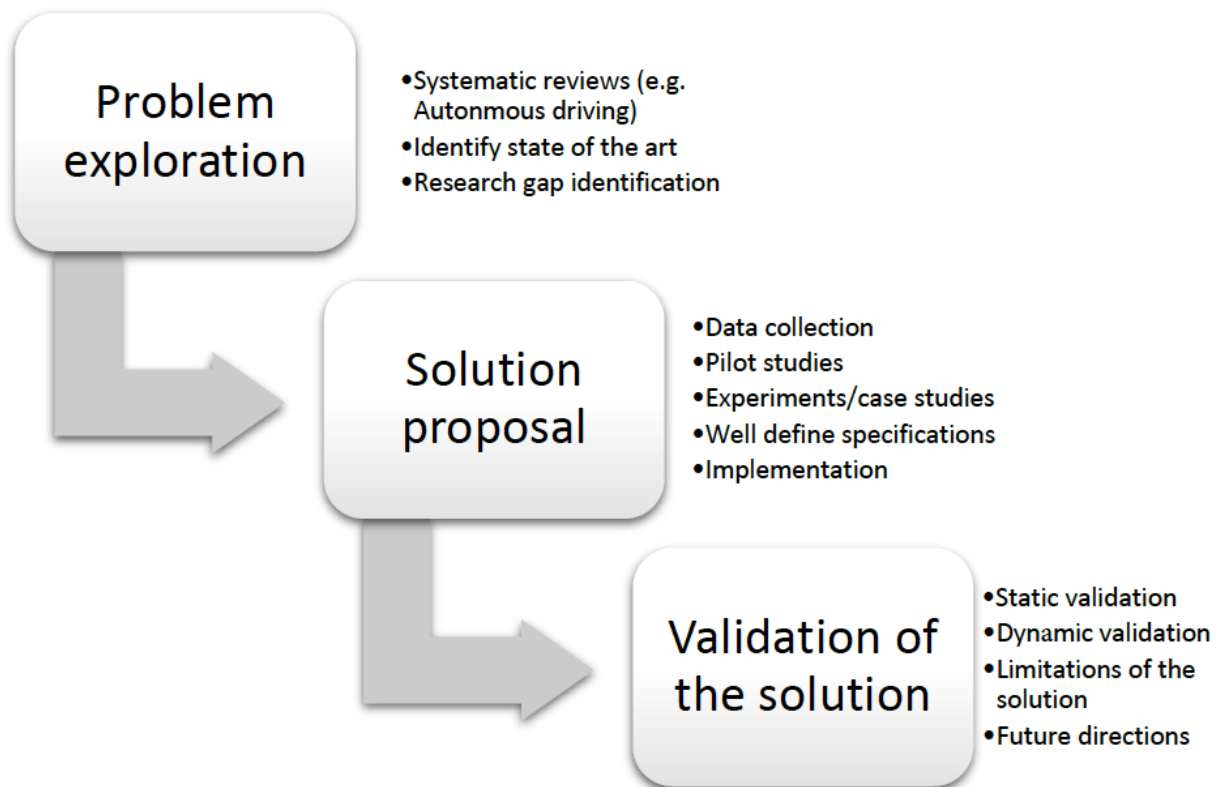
Problem exploration

•Systematic reviews (e.g. Autonmous driving)
•Identify state of the art
•Research gap identification

Solution proposal

•Data collection
•Pilot studies
•Experiments/case studies
•Well define specifications
•Implementation

Validation of the solution

•Static validation
•Dynamic validation
•Limitations of the solution
•Future directions